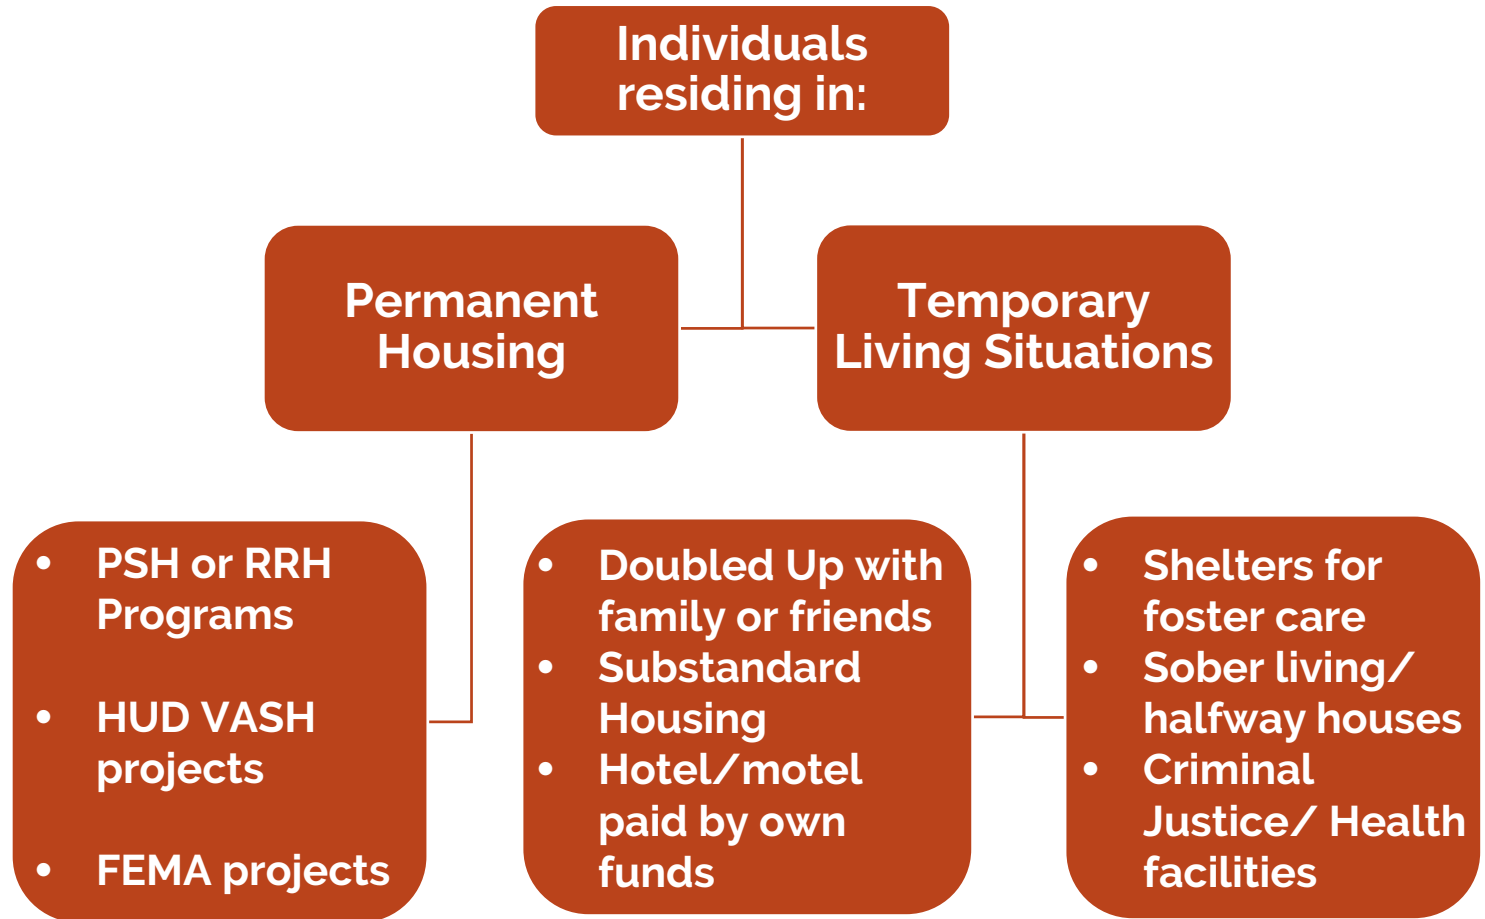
Individuals residing in:

Permanent Housing

Temporary Living Situations

- PSH or RRH Programs
- HUD VASH projects
- FEMA projects

- Doubled Up with family or friends
- Substandard Housing
- Hotel/motel paid by own funds

- Shelters for foster care
- Sober living/ halfway houses
- Criminal Justice/ Health facilities